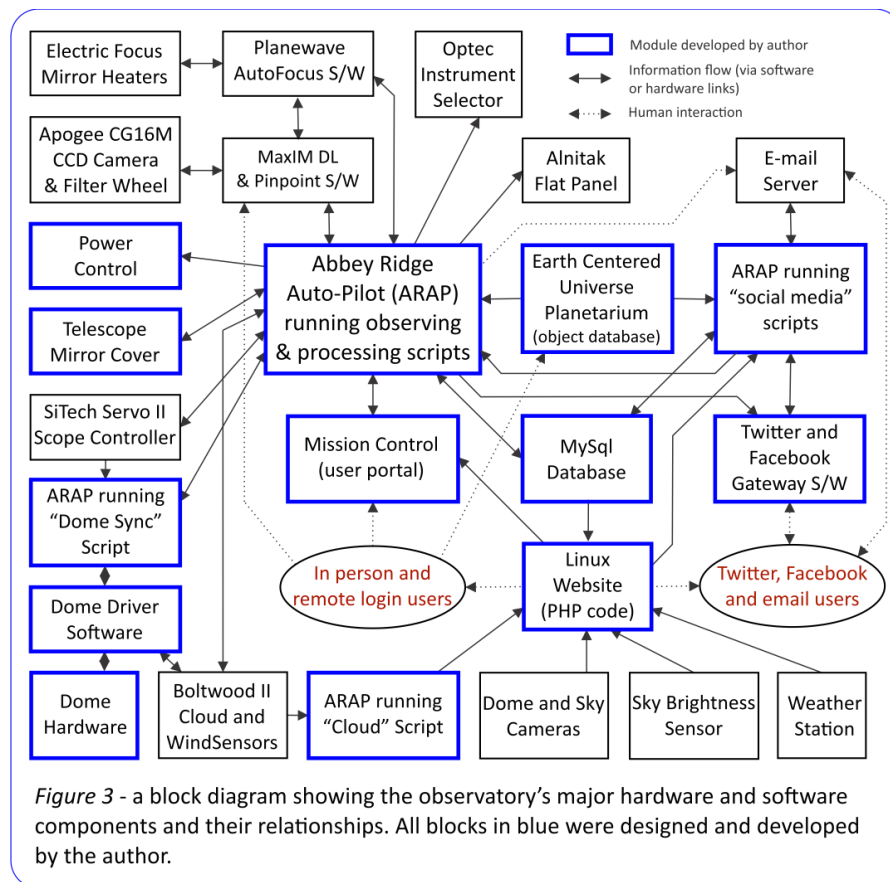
Electric Focus Mirror Heaters

Planewave AutoFocus S/W

Optec Instrument Selector

Module developed by author

Information flow (via software or hardware links)

Human interaction

Apogee CG16M CCD Camera & Filter Wheel

MaxIM DL & Pinpoint S/W

Alnitak Flat Panel

E-mail Server

Power Control

Abbey Ridge Auto-Pilot (ARAP) running observing & processing scripts

Earth Centered Universe Planetarium (object database)

ARAP running "social media" scripts

Telescope Mirror Cover

SiTech Servo II Scope Controller

Mission Control (user portal)

MySql Database

Twitter and Facebook Gateway S/W

ARAP running "Dome Sync" Script

In person and remote login users

Linux Website (PHP code)

Twitter, Facebook and email users

Dome Driver Software

Dome Hardware

Boltwood II Cloud and WindSensors

ARAP running "Cloud" Script

Dome and Sky Cameras

Sky Brightness Sensor

Weather Station

*Figure 3* - a block diagram showing the observatory's major hardware and software components and their relationships. All blocks in blue were designed and developed by the author.